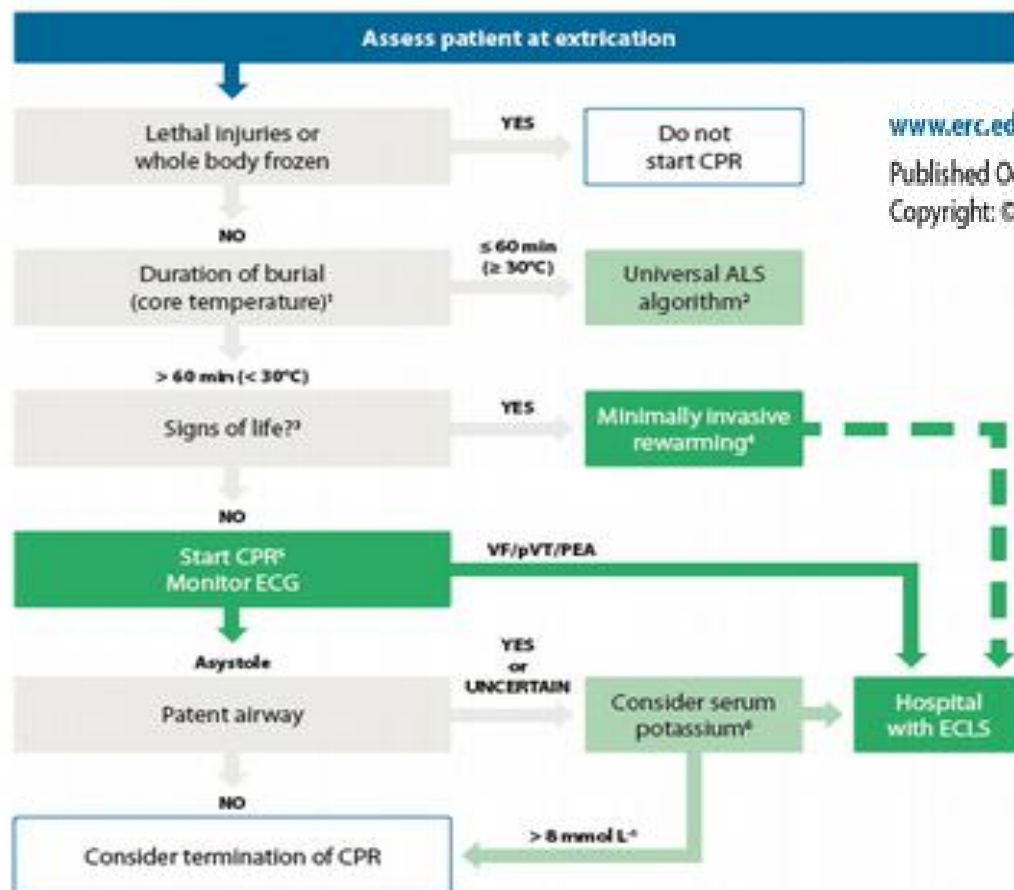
Assess patient at extrication

Lethal injuries or whole body frozen

YES

Do not start CPR

www.erc.ed

Published O

Copyright: ©

NO

Duration of burial (core temperature)¹

≤ 60 min (≥ 30°C)

Universal ALS algorithm²

> 60 min (< 30°C)

Signs of life?³

YES

Minimally invasive rewarming⁴

NO

Start CPR⁵
Monitor ECG

VF/pVT/PEA

Asystole

Patent airway

YES or UNCERTAIN

Consider serum potassium⁶

Hospital with ECLS

NO

Consider termination of CPR

> 8 mmol L⁻¹